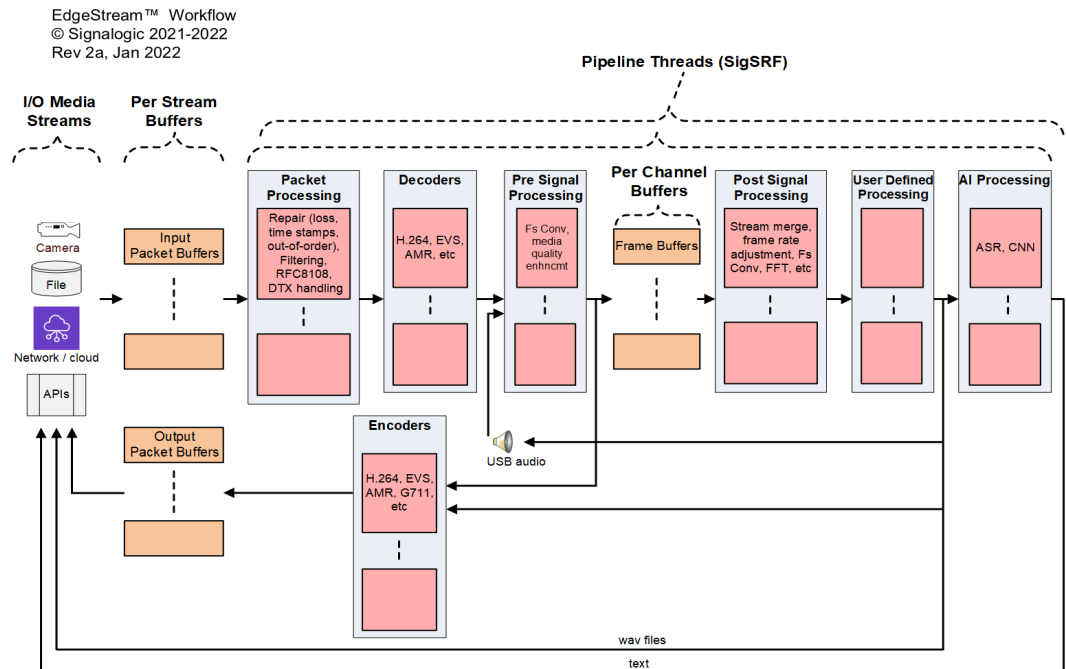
EdgeStream™ Workflow
© Signalogic 2021-2022
Rev 2a, Jan 2022

Pipeline Threads (SigSRF)

I/O Media Streams

Per Stream Buffers

Camera

File

Network / cloud

APIs

Input Packet Buffers

Output Packet Buffers

Packet Processing

Repair (loss, time stamps, out-of-order), Filtering, RFC8108, DTX handling

Decoders

H.264, EVS, AMR, etc

Pre Signal Processing

Fs Conv, media quality enhncmt

Per Channel Buffers

Frame Buffers

Post Signal Processing

Stream merge, frame rate adjustment, Fs Conv, FFT, etc

User Defined Processing

AI Processing

ASR, CNN

Encoders

H.264, EVS, AMR, G711, etc

USB audio

wav files

text